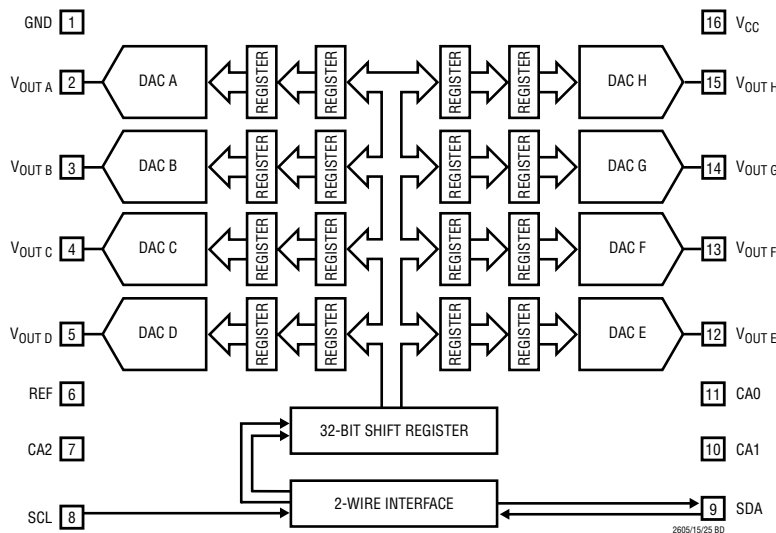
GND 1

16 $V_{CC}$

$V_{OUT\ A}$ 2

DAC A

REGISTER

REGISTER

REGISTER

REGISTER

DAC H

15 $V_{OUT\ H}$

$V_{OUT\ B}$ 3

DAC B

REGISTER

REGISTER

REGISTER

REGISTER

DAC G

14 $V_{OUT\ G}$

$V_{OUT\ C}$ 4

DAC C

REGISTER

REGISTER

REGISTER

REGISTER

DAC F

13 $V_{OUT\ F}$

$V_{OUT\ D}$ 5

DAC D

REGISTER

REGISTER

REGISTER

REGISTER

DAC E

12 $V_{OUT\ E}$

REF 6

11 CA0

CA2 7

32-BIT SHIFT REGISTER

10 CA1

SCL 8

2-WIRE INTERFACE

9 SDA

2605/15/25 BD